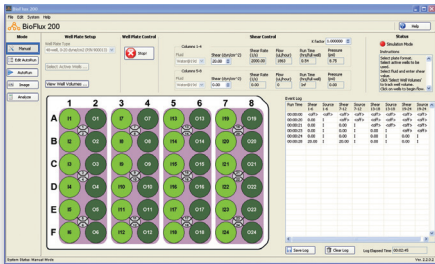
BioFlux 200

File Edit System Help

BioFlux 200

Help

Mode

Manual

Edit Autoflux

Autoflux

Image

Analysis

Well Plate Setup

Well Plate Type

48-well, 0-20 dyne/cm2 (P/N 910012)

Select Active Wells

View Well Volumes

Well Plate Control

Stop

Shear Control

K Factor 1.000000

Columns 1-4

Fluid

Water@25C

Shear (dyne/cm^2)

20.00

Shear Rate (1/s)

2000.00

Flow (ul/hour)

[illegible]

Run Time (hrs/full well)

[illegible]

Pressure (psi)

0.75

Columns 5-8

Fluid

Water@25C

Shear (dyne/cm^2)

0.00

Shear Rate (1/s)

0.00

Flow (ul/hour)

0.00

Run Time (hrs/full well)

Inf

Pressure (psi)

0.00

Status

Simulation Mode

Instructions

Select plate format.
Select active wells to be used.
Select fluid and enter shear values.
Click 'Select Well Volumes' to track well volumes.
Click on wells to begin flow.

| | 1 | 2 | 3 | 4 | 5 | 6 | 7 | 8 |
|---|---|---|---|---|---|---|---|---|
| A | I1 | O1 | I7 | O7 | I13 | O13 | I19 | O19 |
| B | I2 | O2 | I8 | O8 | I14 | O14 | I20 | O20 |
| C | I3 | O3 | I9 | O9 | I15 | O15 | I21 | O21 |
| D | I4 | O4 | I10 | O10 | I16 | O16 | I22 | O22 |
| E | I5 | O5 | I11 | O11 | I17 | O17 | I23 | O23 |
| F | I6 | O6 | I12 | O12 | I18 | O18 | I24 | O24 |

Event Log

| Run Time | Shear 1-6 | Source 1-6 | Shear 7-12 | Source 7-12 | Shear 13-18 | Source 13-18 | Shear 19-24 | Source 19-24 |
|---|---|---|---|---|---|---|---|---|
| 00:00:00 | <off> | <off> | <off> | <off> | <off> | <off> | <off> | <off> |
| 00:00:01 | 0.00 | 1 | <off> | <off> | <off> | <off> | <off> | <off> |
| 00:00:10 | 0.00 | 1 | 0.00 | 1 | <off> | <off> | <off> | <off> |
| 00:00:20 | 0.00 | 1 | 0.00 | 1 | 0.00 | 1 | <off> | <off> |
| 00:00:24 | 0.00 | 1 | 0.00 | 1 | 0.00 | 1 | 0.00 | 1 |
| 00:00:31 | 20.00 | 1 | 20.00 | 1 | 0.00 | 1 | 0.00 | 1 |

Save Log

Clear Log

Log Elapsed Time: 00:02:45

System Status: Manual Mode

Ver. 2.2.0.2